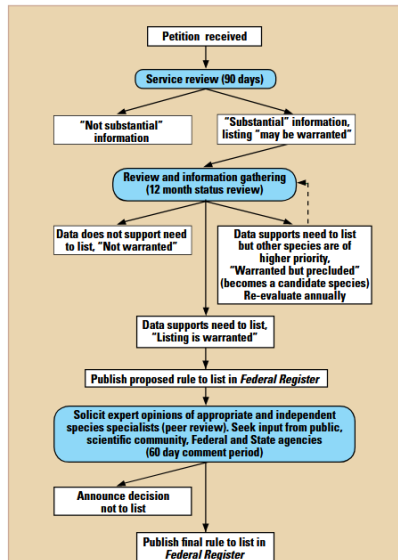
Petition received

Service review (90 days)

"Not substantial" information

"Substantial" information, listing "may be warranted"

Review and information gathering (12 month status review)

Data does not support need to list, "Not warranted"

Data supports need to list but other species are of higher priority, "Warranted but precluded" (becomes a candidate species) Re-evaluate annually

Data supports need to list, "Listing is warranted"

Publish proposed rule to list in *Federal Register*

Solicit expert opinions of appropriate and independent species specialists (peer review). Seek input from public, scientific community, Federal and State agencies (60 day comment period)

Announce decision not to list

Publish final rule to list in *Federal Register*